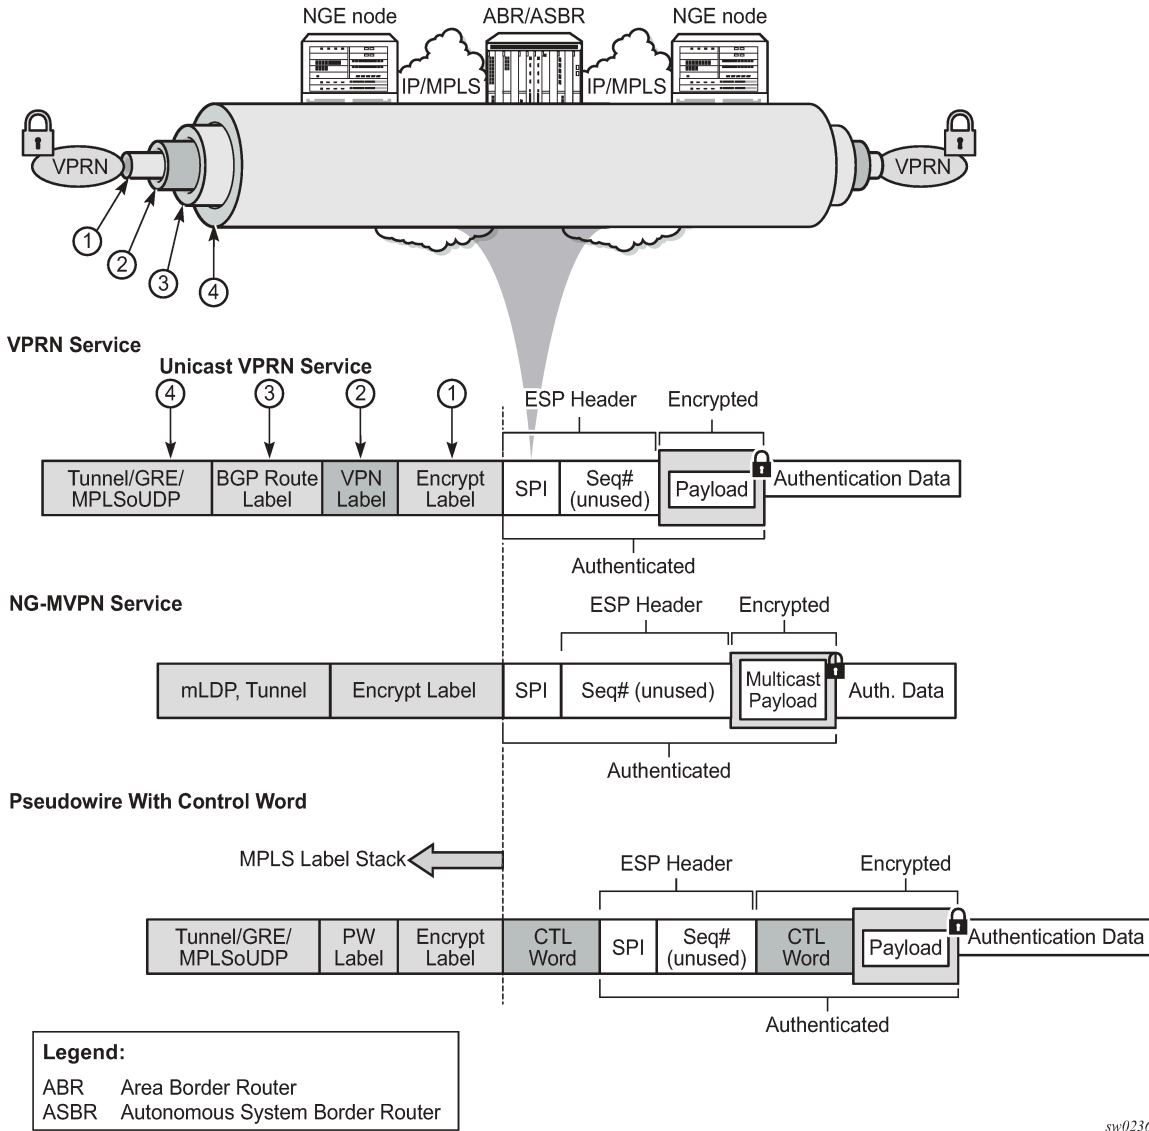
NGE node
ABR/ASBR
NGE node
IP/MPLS
IP/MPLS
VPRN
VPRN
1
2
3
4

VPRN Service

Unicast VPRN Service

4
3
2
1
ESP Header
Encrypted

| Tunnel/GRE/ MPLSoUDP | BGP Route Label | VPN Label | Encrypt Label | SPI | Seq# (unused) | Payload | Authentication Data |
|---|---|---|---|---|---|---|---|

Authenticated

NG-MVPN Service

ESP Header
Encrypted

| mLDP, Tunnel | Encrypt Label | SPI | Seq# (unused) | Multicast Payload | Auth. Data |
|---|---|---|---|---|---|

Authenticated

Pseudowire With Control Word

MPLS Label Stack

ESP Header
Encrypted

| Tunnel/GRE/ MPLSoUDP | PW Label | Encrypt Label | CTL Word | SPI | Seq# (unused) | CTL Word | Payload | Authentication Data |
|---|---|---|---|---|---|---|---|---|

Authenticated

Legend:
ABR Area Border Router
ASBR Autonomous System Border Router

sw023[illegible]